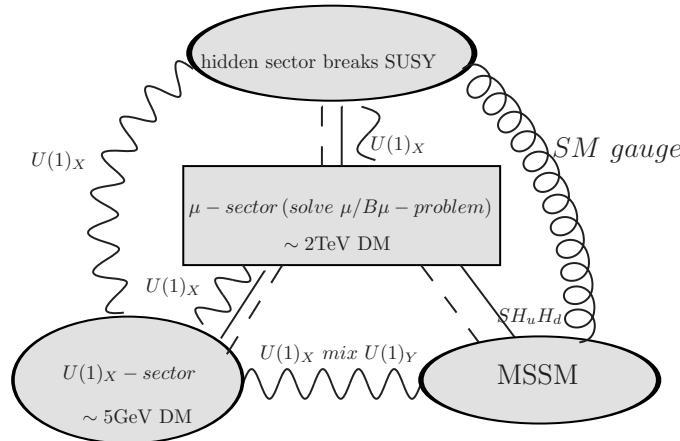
hidden sector breaks SUSY

$U(1)_X$

$U(1)_X$

$SM\ gauge$

$\mu - sector\ (solve\ \mu/B\mu - problem)$

$\sim$ 2TeV DM

$U(1)_X$

$SH_uH_d$

$U(1)_X\ mix\ U(1)_Y$

$U(1)_X - sector$

$\sim$ 5GeV DM

MSSM